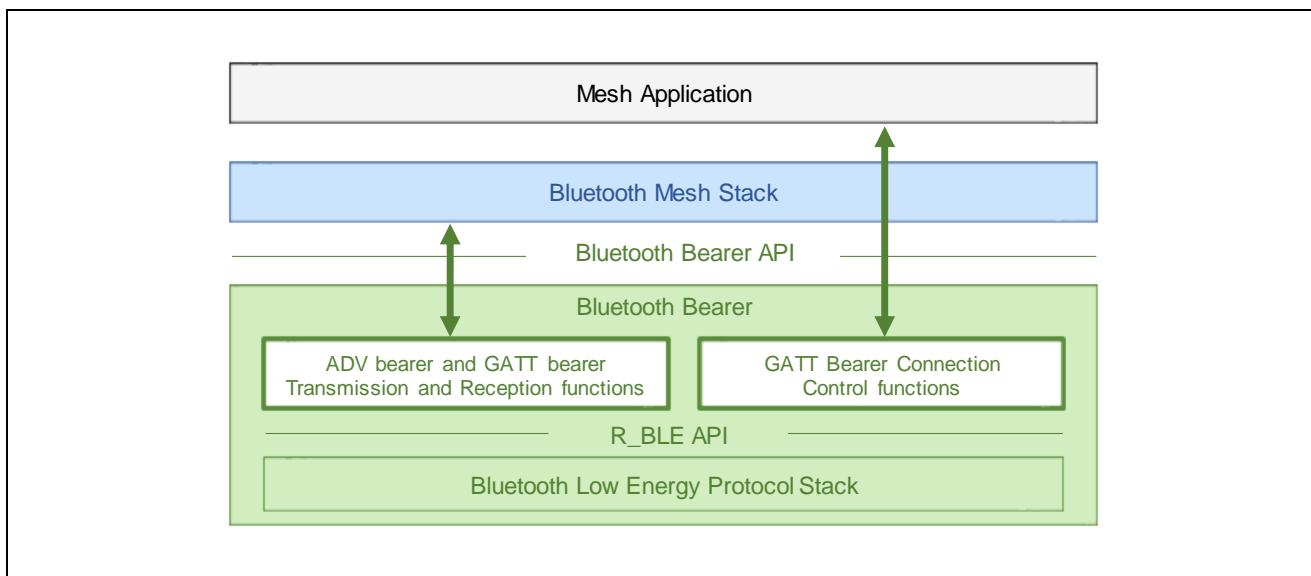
Mesh Application

Bluetooth Mesh Stack

Bluetooth Bearer API

Bluetooth Bearer

ADV bearer and GATT bearer Transmission and Reception functions

GATT Bearer Connection Control functions

R_BLE API

Bluetooth Low Energy Protocol Stack